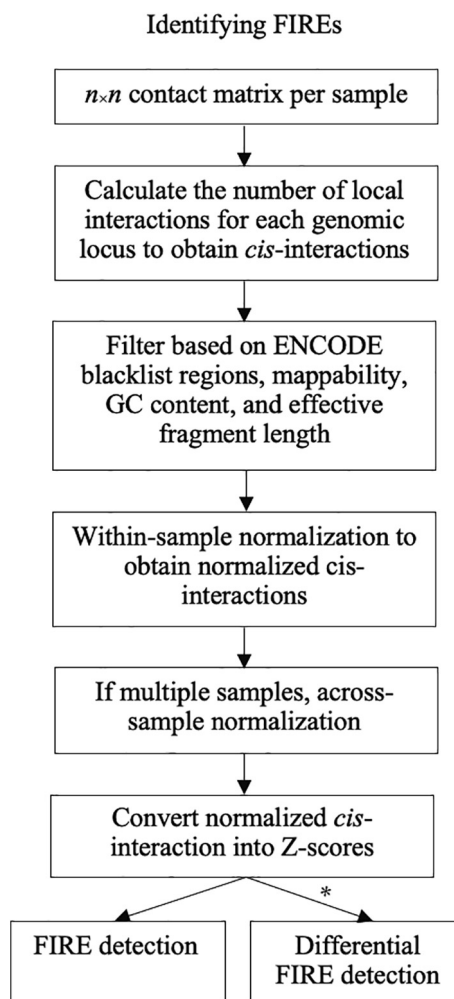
Identifying FIREs

$n \times n$ contact matrix per sample

Calculate the number of local interactions for each genomic locus to obtain cis-interactions

Filter based on ENCODE blacklist regions, mappability, GC content, and effective fragment length

Within-sample normalization to obtain normalized cis-interactions

If multiple samples, across-sample normalization

Convert normalized cis-interaction into Z-scores

*

FIRE detection

Differential FIRE detection